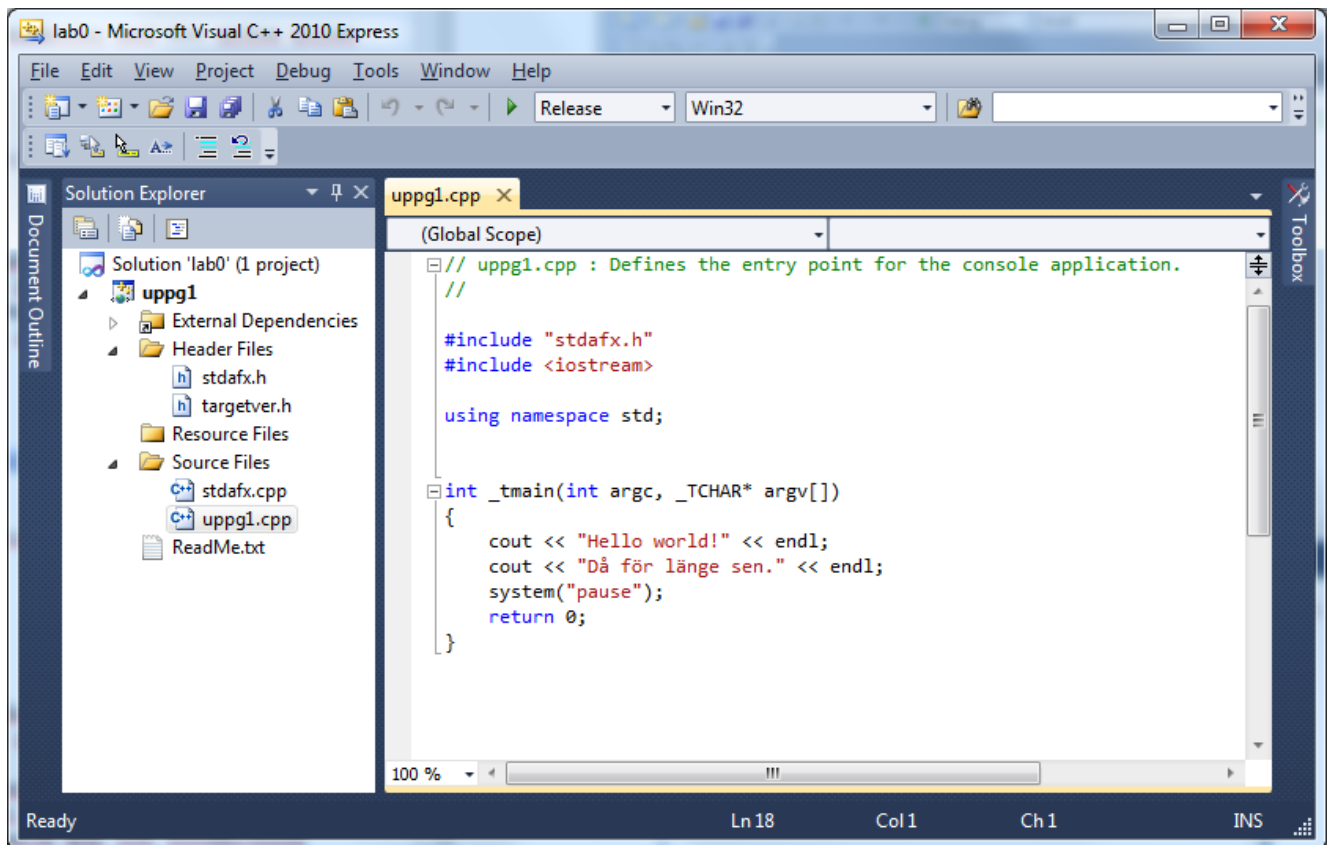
lab0 - Microsoft Visual C++ 2010 Express

File Edit View Project Debug Tools Window Help

Release
Win32

Document Outline

Solution Explorer

Solution 'lab0' (1 project)
uppg1
External Dependencies
Header Files
stdafx.h
targetver.h
Resource Files
Source Files
stdafx.cpp
uppg1.cpp
ReadMe.txt

uppg1.cpp

(Global Scope)

// uppg1.cpp : Defines the entry point for the console application.
//

#include "stdafx.h"
#include <iostream>

using namespace std;

int _tmain(int argc, _TCHAR* argv[])
{
    cout << "Hello world!" << endl;
    cout << "Då för länge sen." << endl;
    system("pause");
    return 0;
}

Toolbox

100 %

Ready
Ln 18
Col 1
Ch 1
INS